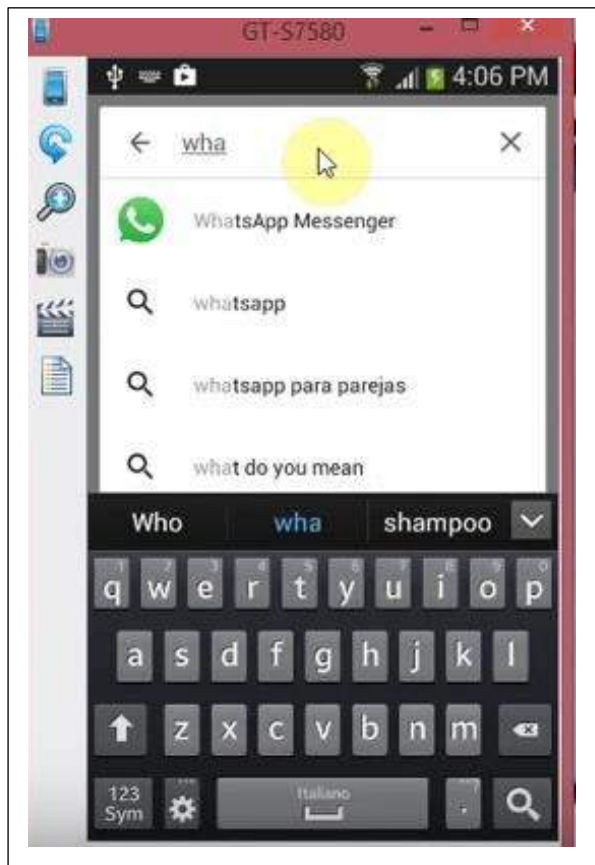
GT-S7580

4:06 PM

wha

WhatsApp Messenger

whatsapp

whatsapp para parejas

what do you mean

Who
wha
shampoo

1 q 2 w 3 e 4 r 5 t 6 y 7 u 8 i 9 o 0 p

a s d f g h j k l

z x c v b n m

123 Sym

Italiano

.